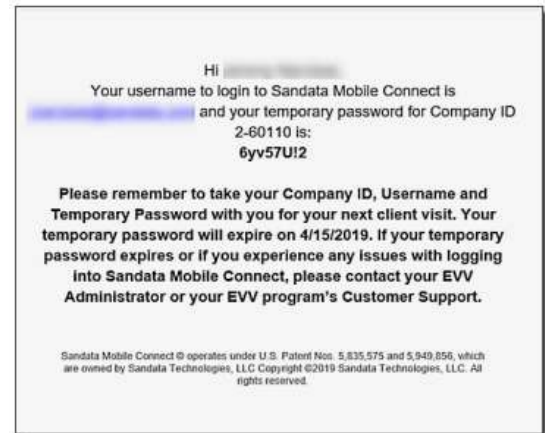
Hi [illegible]
Your username to login to Sandata Mobile Connect is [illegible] and your temporary password for Company ID 2-60110 is:
6yv57U!2

Please remember to take your Company ID, Username and Temporary Password with you for your next client visit. Your temporary password will expire on 4/15/2019. If your temporary password expires or if you experience any issues with logging into Sandata Mobile Connect, please contact your EVV Administrator or your EVV program's Customer Support.

Sandata Mobile Connect © operates under U.S. Patent Nos. 5,835,575 and 5,949,856, which are owned by Sandata Technologies, LLC Copyright ©2019 Sandata Technologies, LLC. All rights reserved.